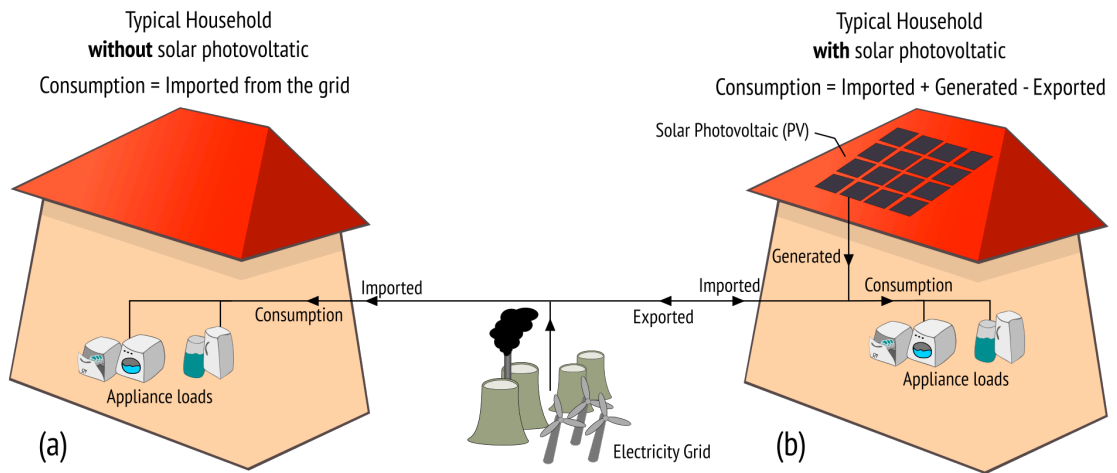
Typical Household
**without** solar photovoltatic

Consumption = Imported from the grid

Typical Household
**with** solar photovoltatic

Consumption = Imported + Generated - Exported

Solar Photovoltaic (PV)

Generated

Imported

Consumption

Imported

Exported

Consumption

Appliance loads

Appliance loads

(a)

Electricity Grid

(b)